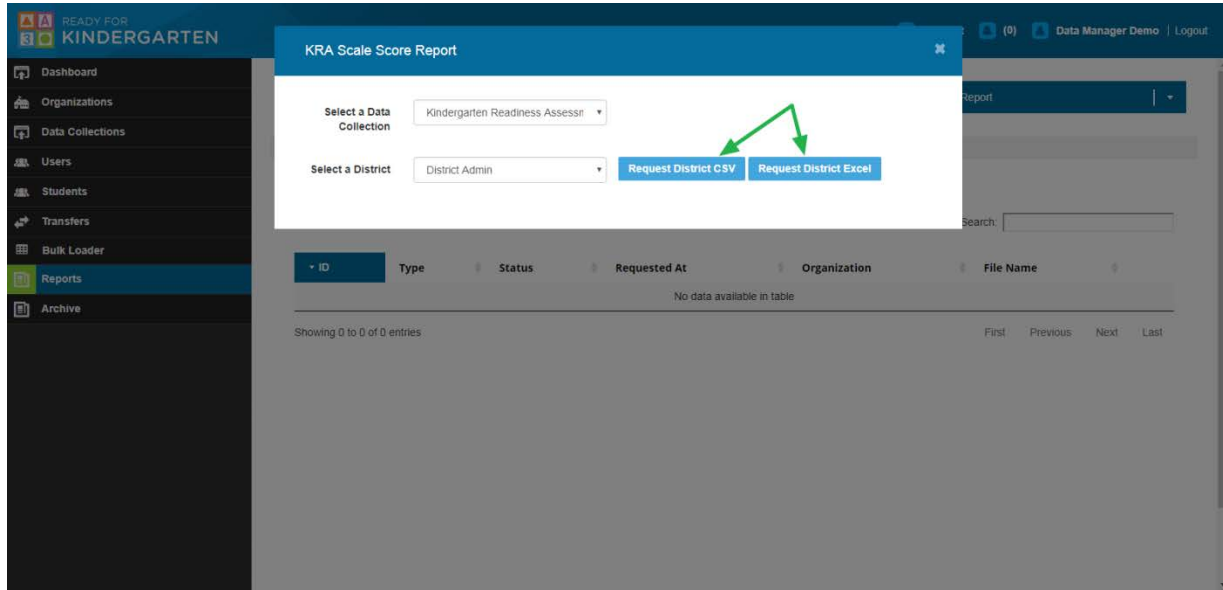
A A 3 READY FOR KINDERGARTEN

(0) Data Manager Demo | Logout

Dashboard
Organizations
Data Collections
Users
Students
Transfers
Bulk Loader
Reports
Archive

KRA Scale Score Report

Select a Data Collection
Kindergarten Readiness Assessn

Select a District
District Admin

Request District CSV
Request District Excel

Report

Search:

| ID | Type | Status | Requested At | Organization | File Name |
|---|---|---|---|---|---|
| No data available in table | | | | | |

Showing 0 to 0 of 0 entries

First Previous Next Last